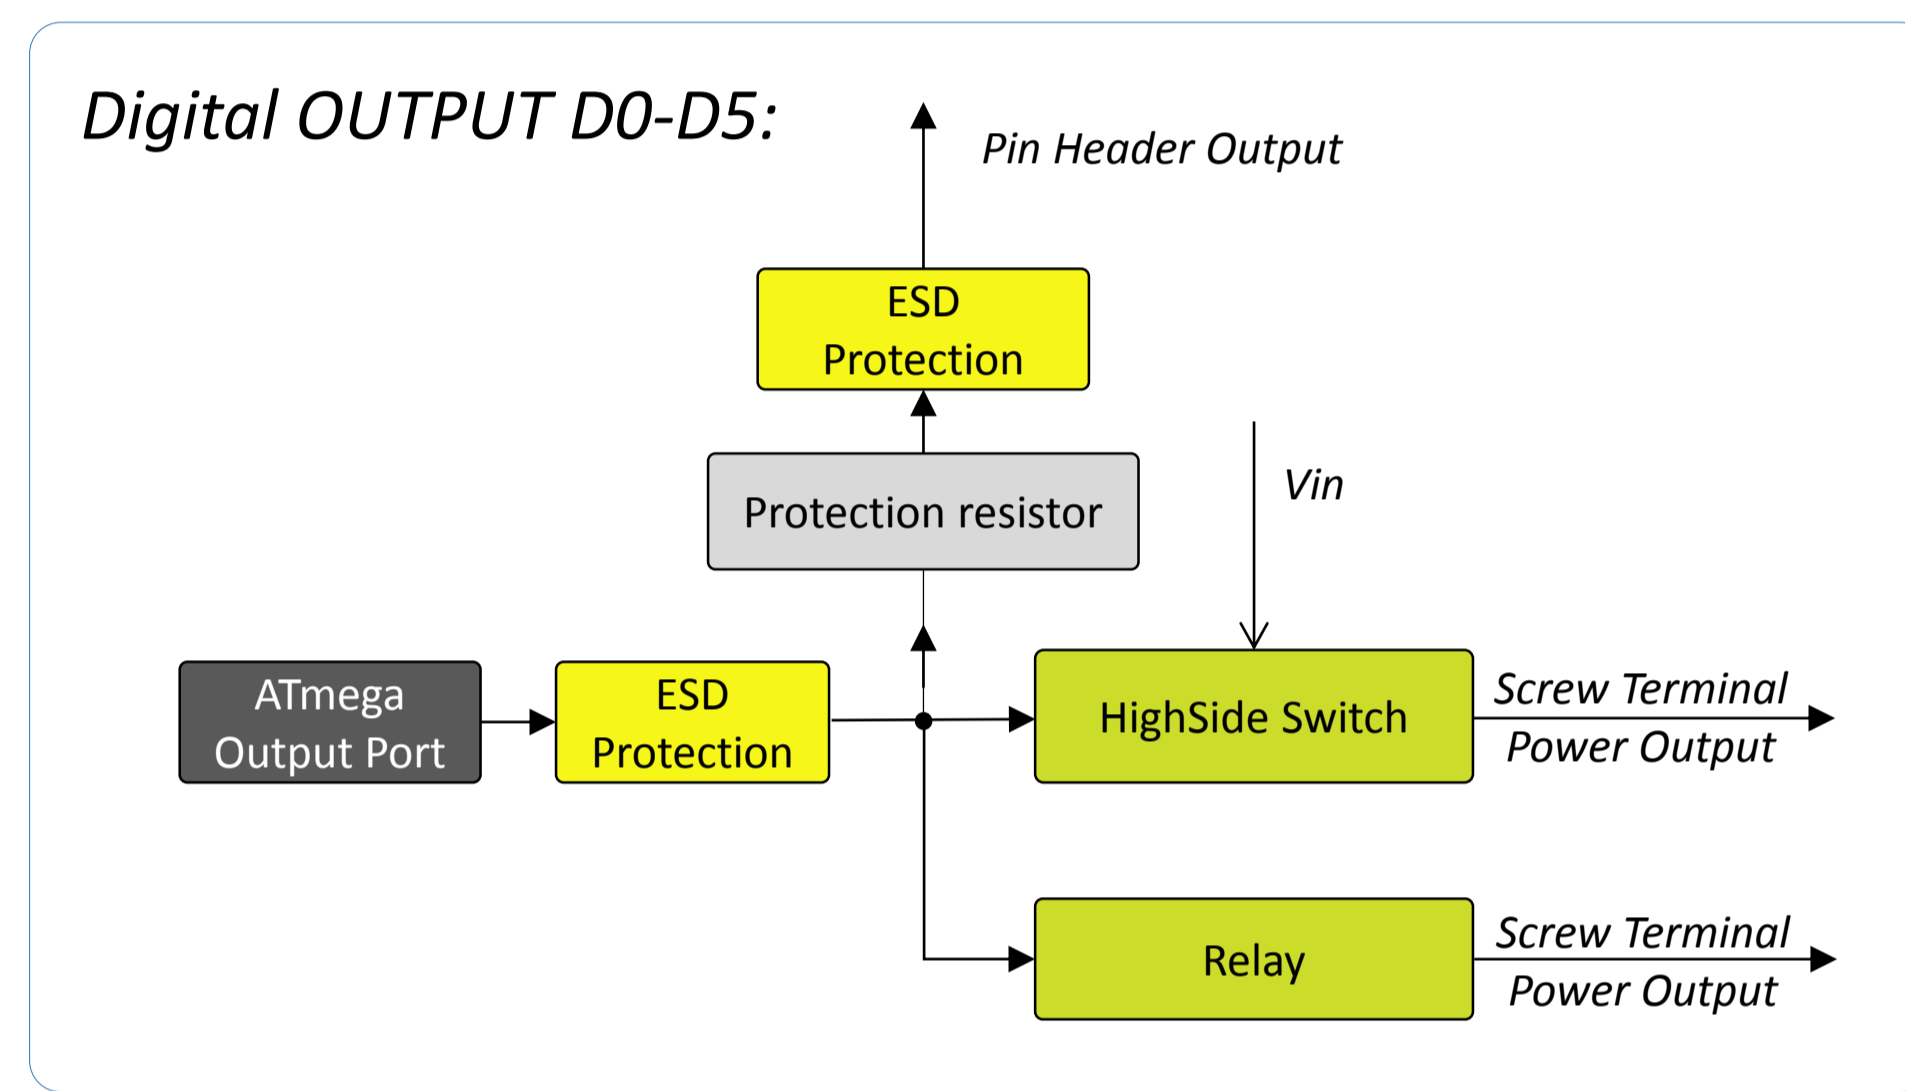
Digital OUTPUT D0-D5:

Pin Header Output

ESD Protection

Protection resistor

Vin

ATmega Output Port

ESD Protection

HighSide Switch

Screw Terminal Power Output

Relay

Screw Terminal Power Output